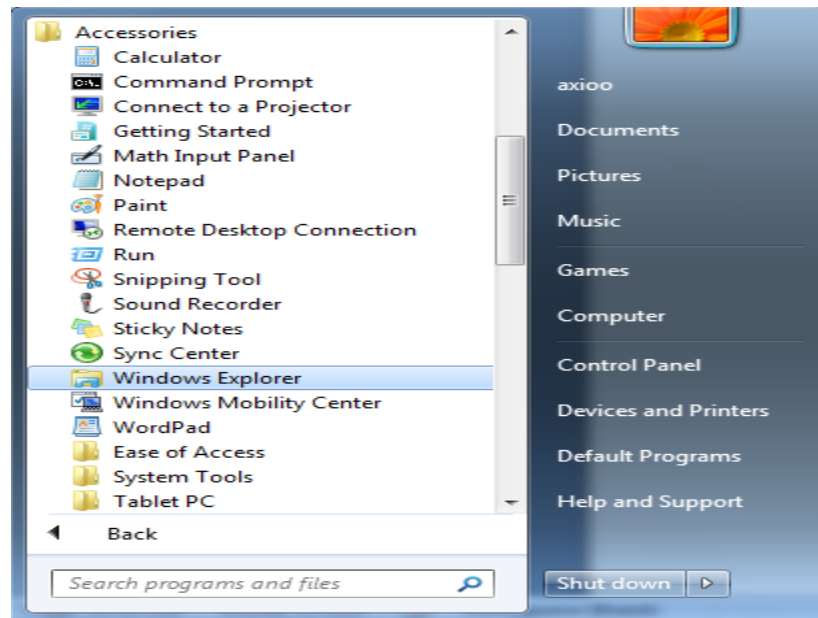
Accessories
Calculator
Command Prompt
Connect to a Projector
Getting Started
Math Input Panel
Notepad
Paint
Remote Desktop Connection
Run
Snipping Tool
Sound Recorder
Sticky Notes
Sync Center
Windows Explorer
Windows Mobility Center
WordPad
Ease of Access
System Tools
Tablet PC

Back

Search programs and files

axioo
Documents
Pictures
Music
Games
Computer
Control Panel
Devices and Printers
Default Programs
Help and Support

Shut down